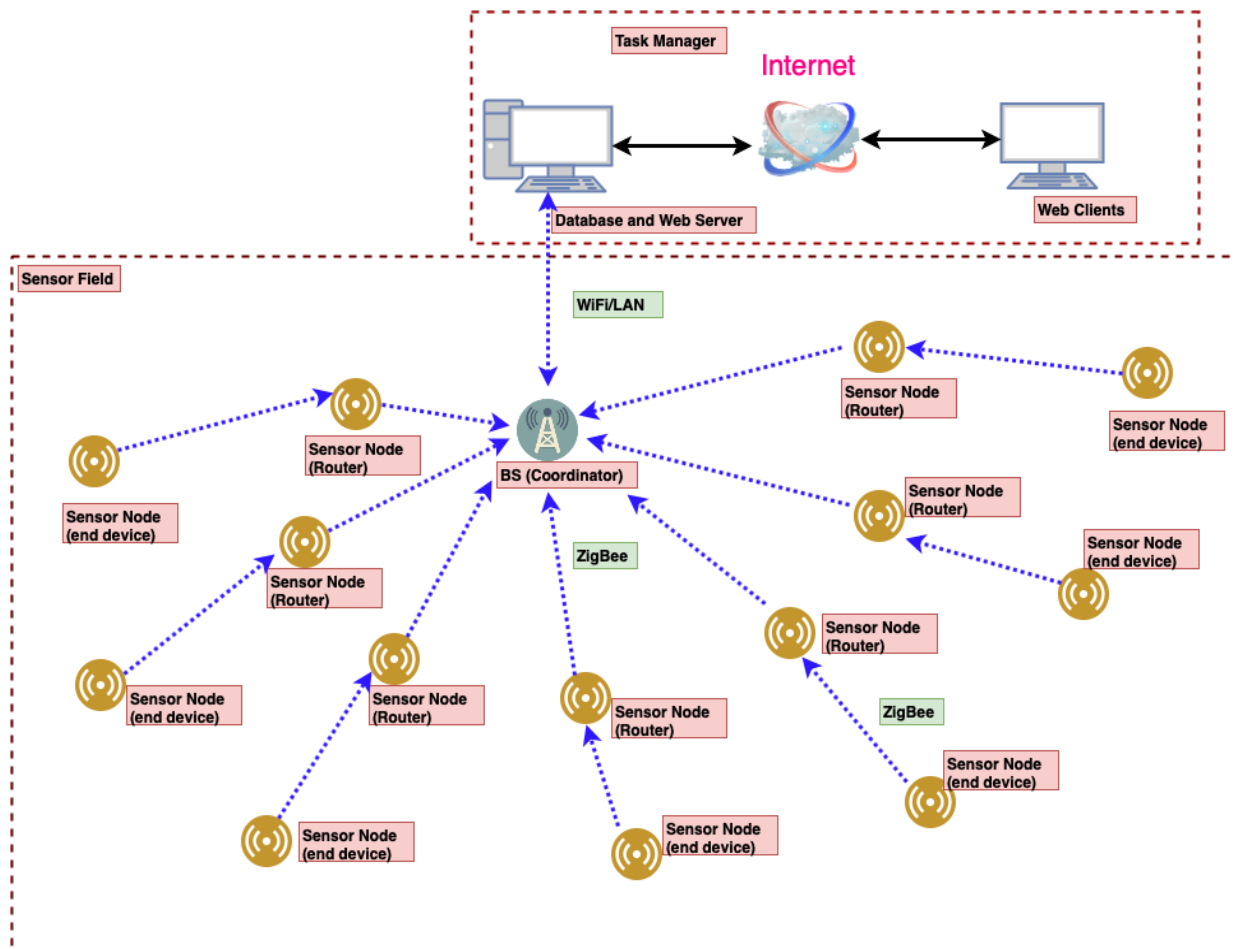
Task Manager

Internet

Database and Web Server

Web Clients

Sensor Field

WiFi/LAN

Sensor Node (Router)

Sensor Node (end device)

Sensor Node (Router)

BS (Coordinator)

Sensor Node (end device)

Sensor Node (Router)

Sensor Node (Router)

Sensor Node (end device)

ZigBee

Sensor Node (Router)

Sensor Node (end device)

Sensor Node (Router)

Sensor Node (end device)

Sensor Node (Router)

ZigBee

Sensor Node (end device)

Sensor Node (end device)

Sensor Node (end device)